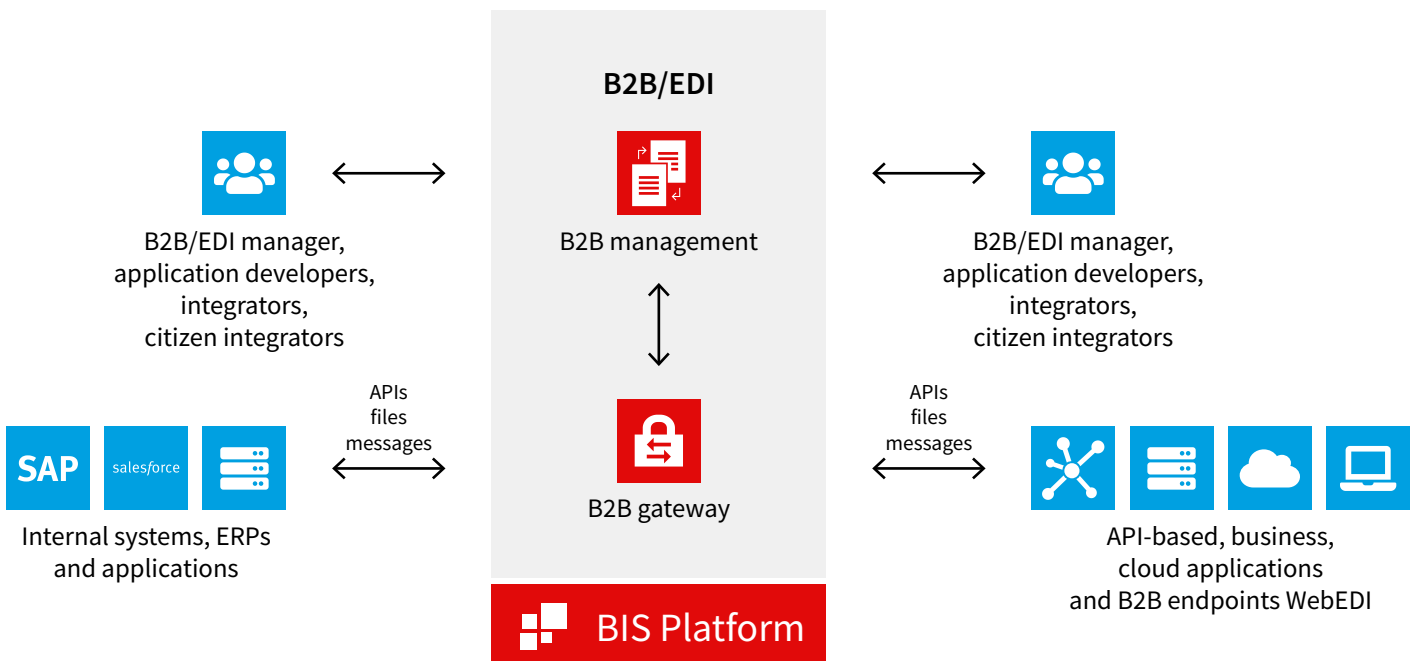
B2B/EDI

B2B/EDI manager, application developers, integrators, citizen integrators

B2B management

B2B/EDI manager, application developers, integrators, citizen integrators

APIs
files
messages

SAP

salesforce

Internal systems, ERPs and applications

B2B gateway

APIs
files
messages

API-based, business, cloud applications and B2B endpoints WebEDI

BIS Platform